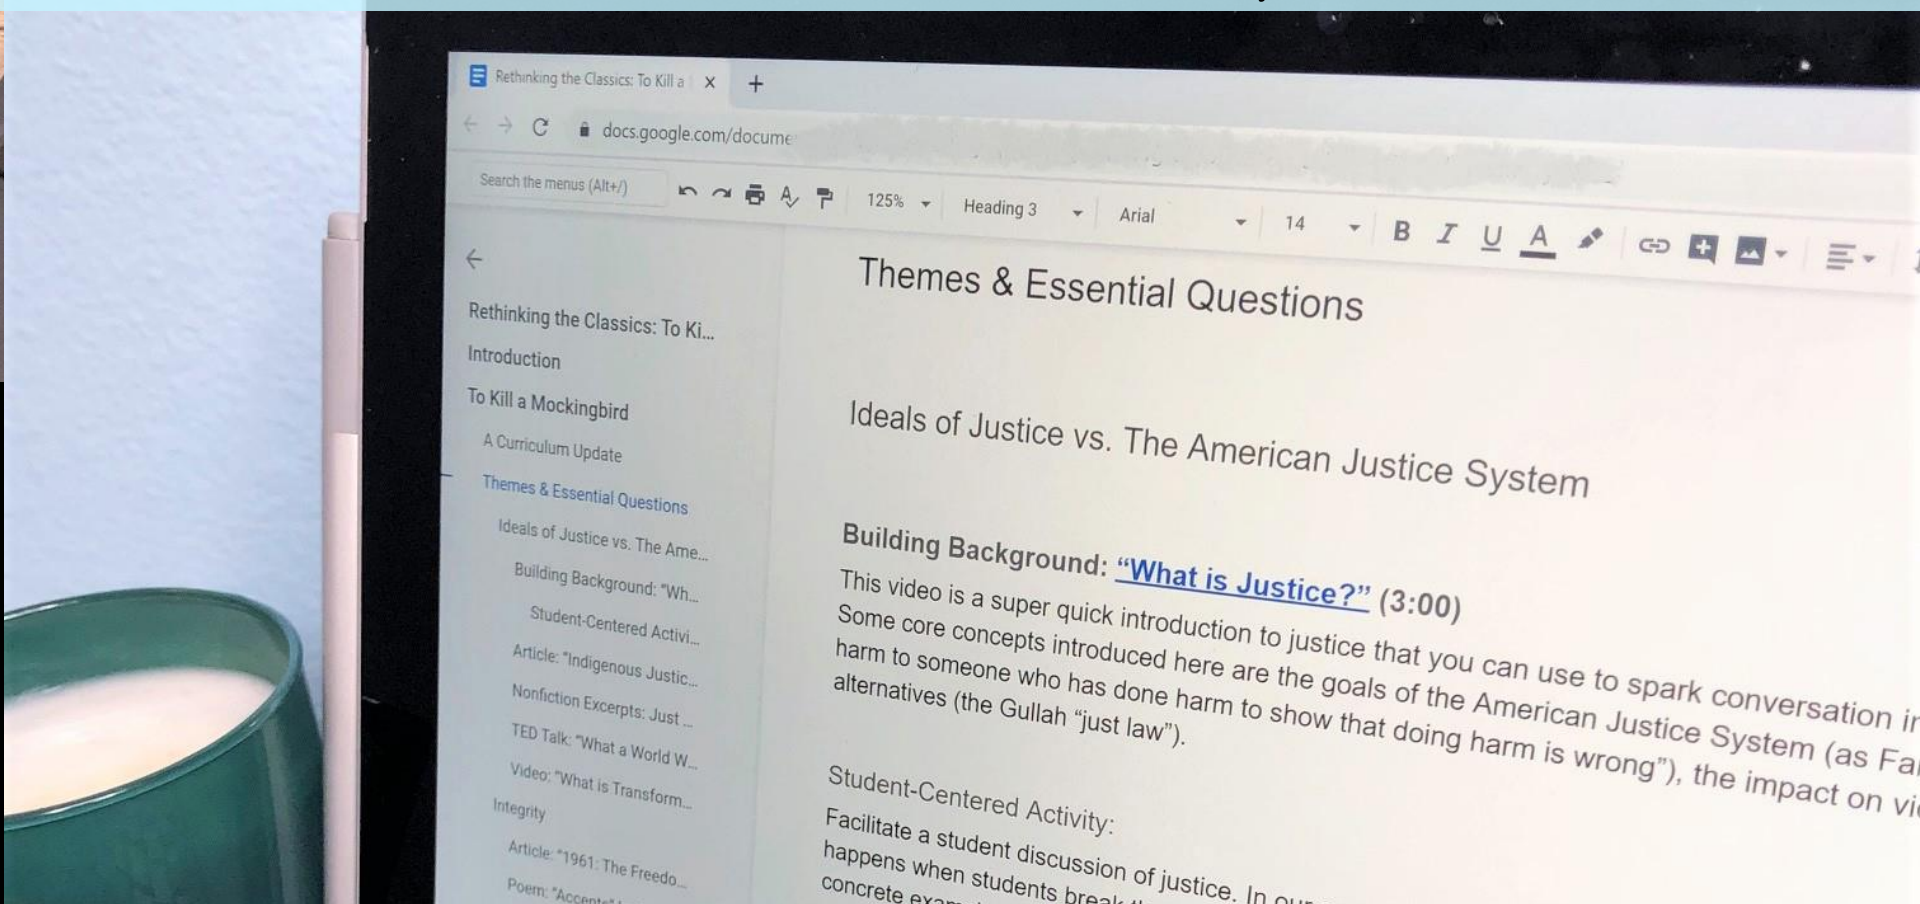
Rethinking the Classics: To Kill a ×
+
docs.google.com/docume

Search the menus (Alt+/)
125%
Heading 3
Arial
14
B I U A

Rethinking the Classics: To Ki...
Introduction
To Kill a Mockingbird
A Curriculum Update
Themes & Essential Questions
Ideals of Justice vs. The Ame...
Building Background: "Wh...
Student-Centered Activi...
Article: "Indigenous Justic...
Nonfiction Excerpts: Just ...
TED Talk: "What a World W...
Video: "What is Transform...
Integrity
Article: "1961: The Freedo...
Poem: "Accent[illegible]

Themes & Essential Questions

Ideals of Justice vs. The American Justice System

Building Background: "What is Justice?" (3:00)
This video is a super quick introduction to justice that you can use to spark conversation i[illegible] Some core concepts introduced here are the goals of the American Justice System (as Fa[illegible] harm to someone who has done harm to show that doing harm is wrong"), the impact on vi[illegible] alternatives (the Gullah "just law").

Student-Centered Activity:
Facilitate a student discussion of justice. In ou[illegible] happens when students break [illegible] concrete exa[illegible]